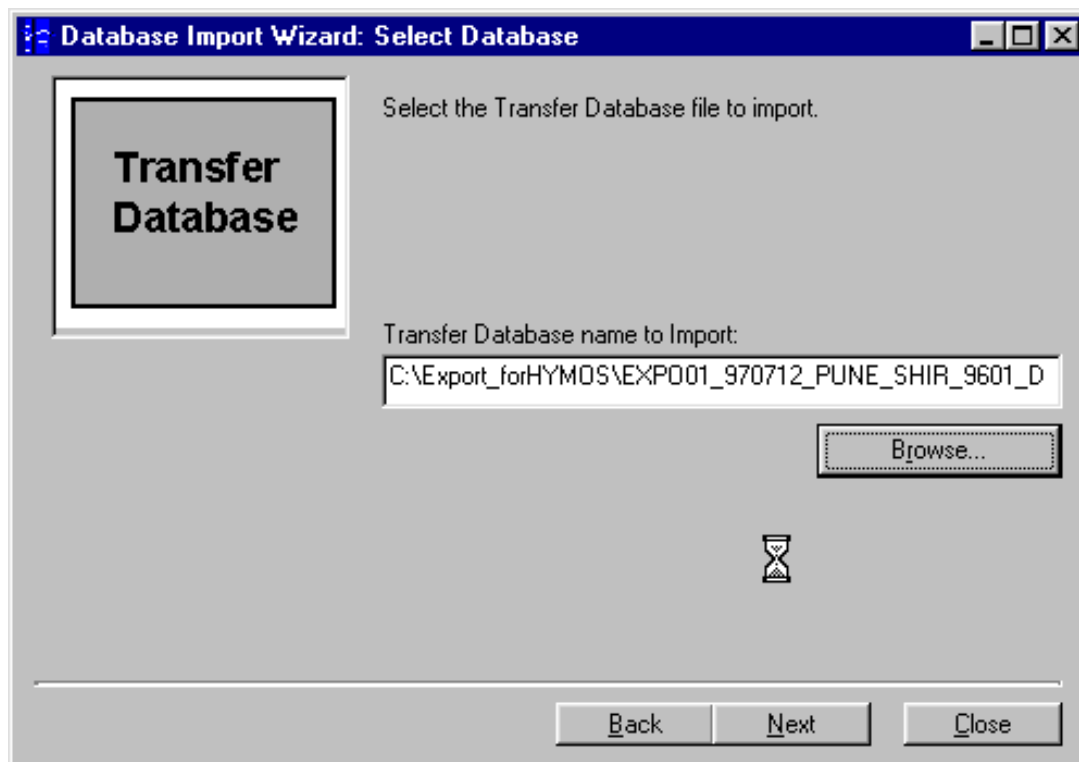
Database Import Wizard: Select Database

Transfer Database

Select the Transfer Database file to import.

Transfer Database name to Import:

C:\Export_forHYMOS\EXPO01_970712_PUNE_SHIR_9601_D

Browse...

Back

Next

Close